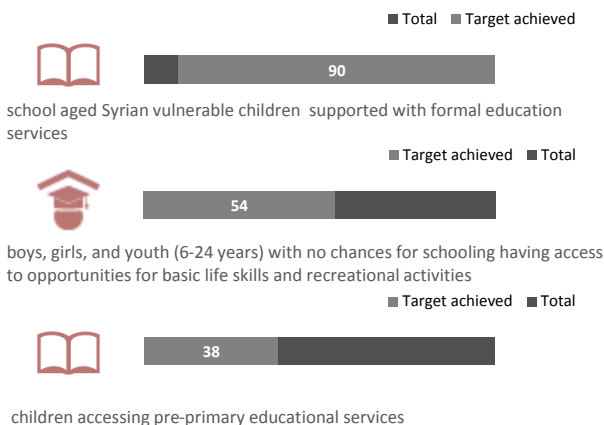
Total Target achieved

90

school aged Syrian vulnerable children supported with formal education services

Target achieved Total

54

boys, girls, and youth (6-24 years) with no chances for schooling having access to opportunities for basic life skills and recreational activities

Target achieved Total

38

children accessing pre-primary educational services